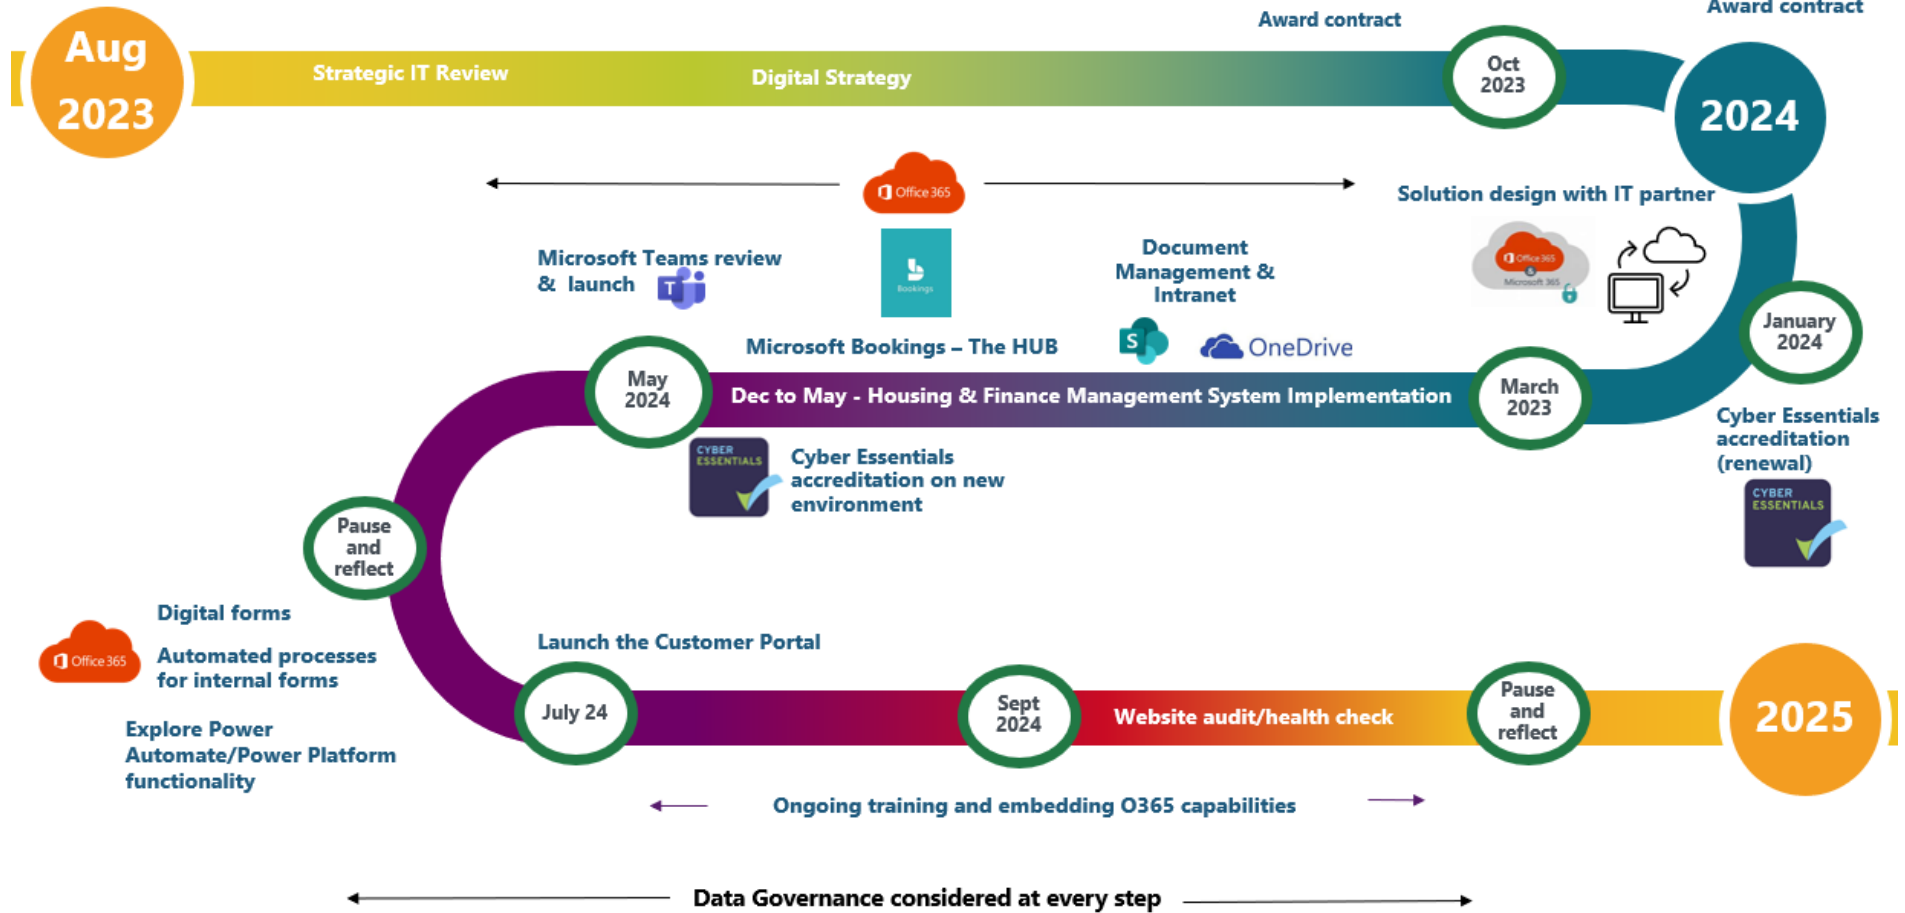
Aug 2023

Strategic IT Review

Digital Strategy

Award contract

Oct 2023

Award contract

2024

Office 365

Solution design with IT partner

Microsoft Teams review & launch

Bookings

Document Management & Intranet

Office 365 Microsoft 365

January 2024

Microsoft Bookings – The HUB

OneDrive

May 2024

Dec to May - Housing & Finance Management System Implementation

March 2023

CYBER ESSENTIALS

Cyber Essentials accreditation on new environment

Cyber Essentials accreditation (renewal)

CYBER ESSENTIALS

Pause and reflect

Digital forms

Office 365

Automated processes for internal forms

Explore Power Automate/Power Platform functionality

Launch the Customer Portal

July 24

Sept 2024

Website audit/health check

Pause and reflect

2025

Ongoing training and embedding O365 capabilities

Data Governance considered at every step